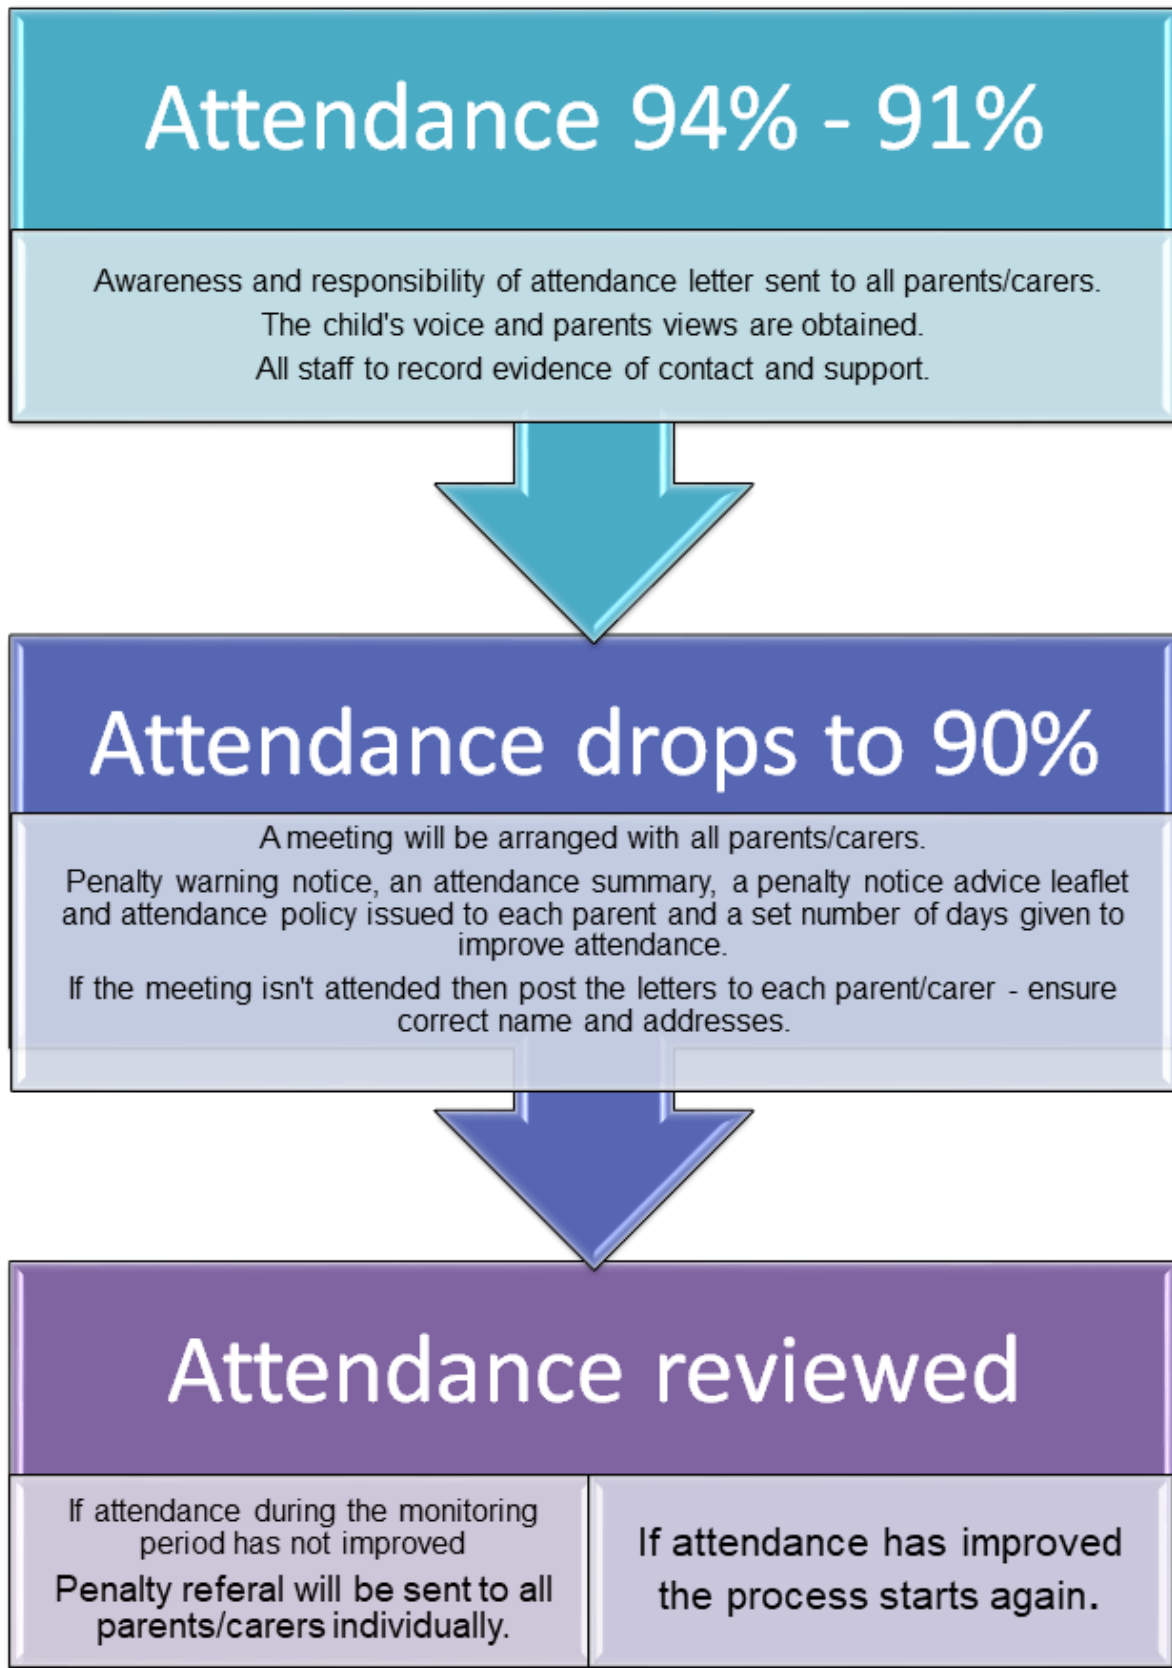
Attendance 94% - 91%

Awareness and responsibility of attendance letter sent to all parents/carers.

The child's voice and parents views are obtained.

All staff to record evidence of contact and support.

Attendance drops to 90%

A meeting will be arranged with all parents/carers.

Penalty warning notice, an attendance summary, a penalty notice advice leaflet and attendance policy issued to each parent and a set number of days given to improve attendance.

If the meeting isn't attended then post the letters to each parent/carer - ensure correct name and addresses.

Attendance reviewed

If attendance during the monitoring period has not improved

Penalty referal will be sent to all parents/carers individually.

If attendance has improved the process starts again.